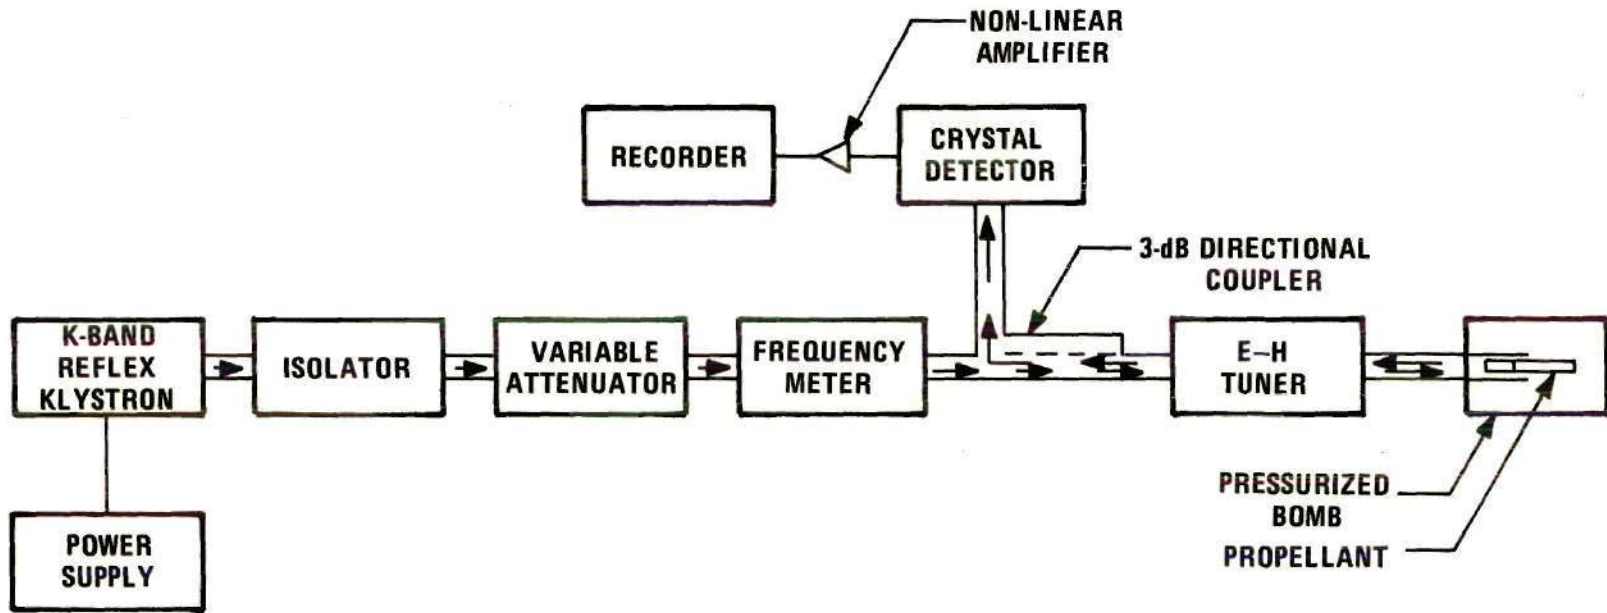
NON-LINEAR AMPLIFIER

RECORDER

CRYSTAL DETECTOR

3-dB DIRECTIONAL COUPLER

K-BAND REFLEX KLYSTRON

ISOLATOR

VARIABLE ATTENUATOR

FREQUENCY METER

E–H TUNER

POWER SUPPLY

PRESSURIZED BOMB

PROPELLANT